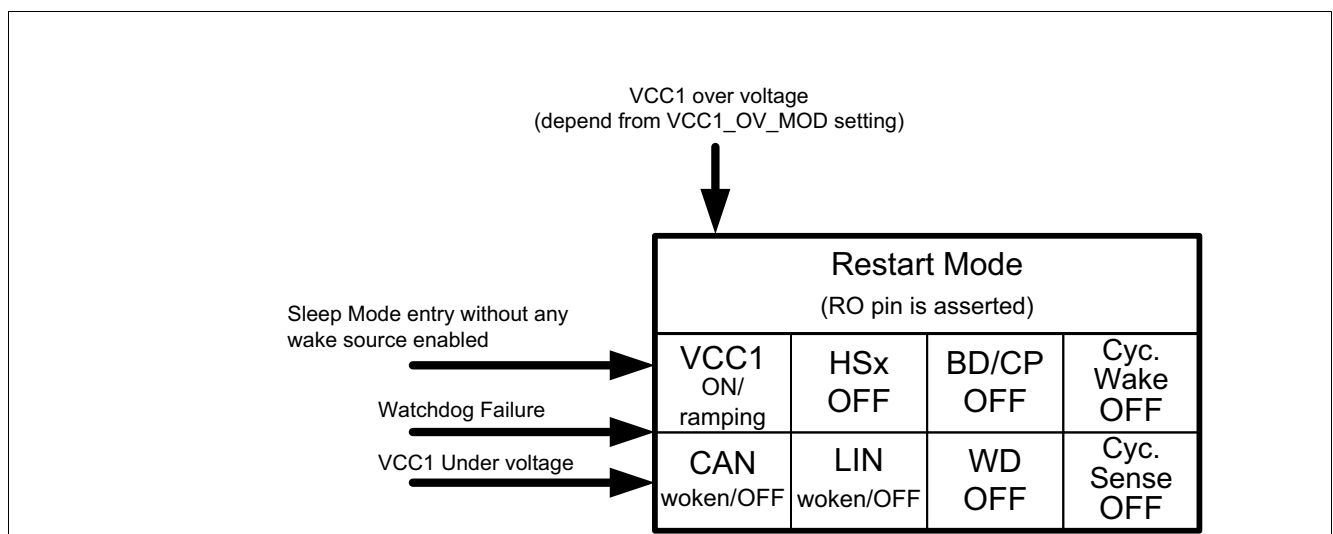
VCC1 over voltage
(depend from VCC1_OV_MOD setting)

Restart Mode
(RO pin is asserted)

Sleep Mode entry without any wake source enabled

Watchdog Failure

VCC1 Under voltage

| VCC1 ON/ ramping | HSx OFF | BD/CP OFF | Cyc. Wake OFF |
|---|---|---|---|
| CAN woken/OFF | LIN woken/OFF | WD OFF | Cyc. Sense OFF |